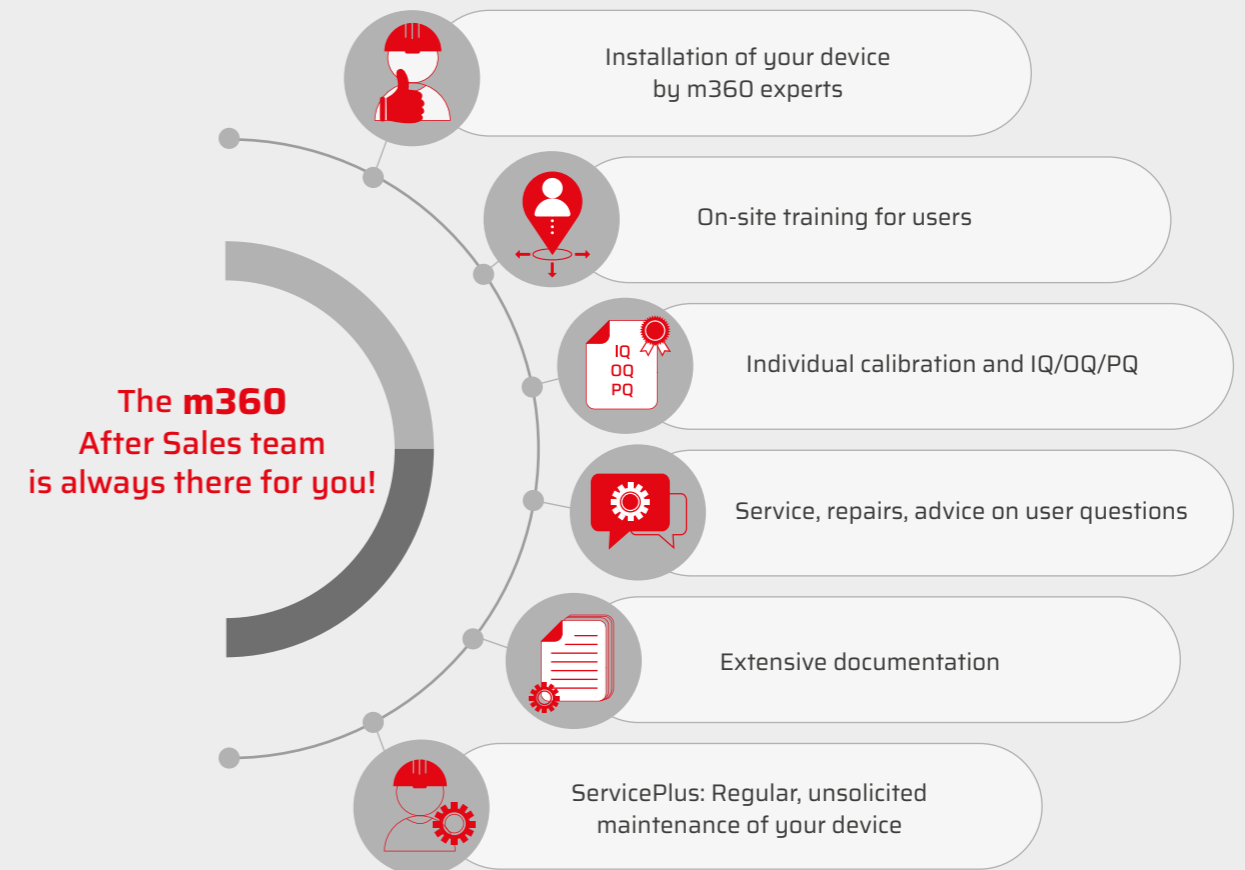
The m360 After Sales team is always there for you!

Installation of your device by m360 experts

On-site training for users

IQ
OQ
PQ

Individual calibration and IQ/OQ/PQ

Service, repairs, advice on user questions

Extensive documentation

ServicePlus: Regular, unsolicited maintenance of your device